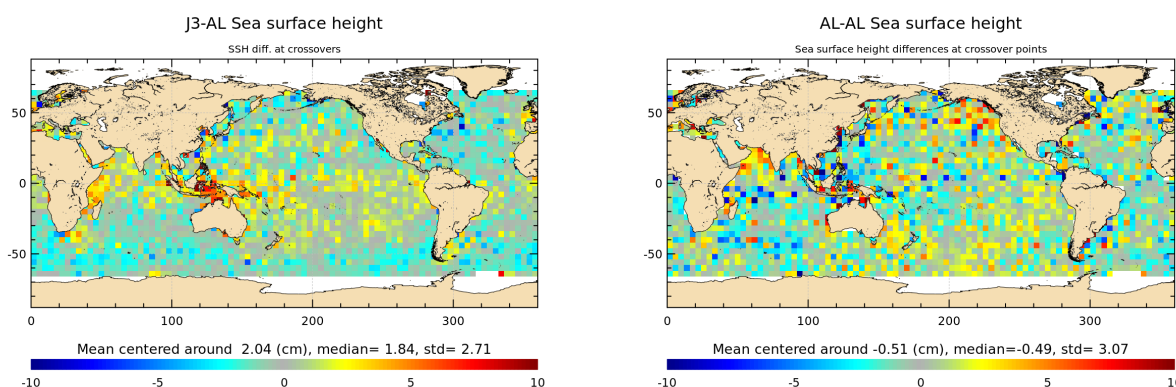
J3-AL Sea surface height

SSH diff. at crossovers

50
0
-50

0 100 200 300

Mean centered around 2.04 (cm), median= 1.84, std= 2.71

-10 -5 0 5 10

AL-AL Sea surface height

Sea surface height differences at crossover points

50
0
-50

0 100 200 300

Mean centered around -0.51 (cm), median=-0.49, std= 3.07

-10 -5 0 5 10